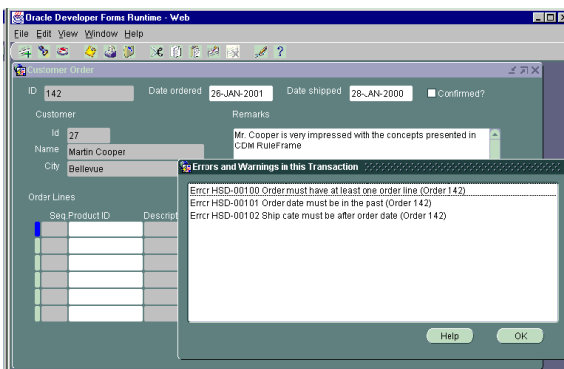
Oracle Developer Forms Runtime - Web

File Edit View Window Help

Customer Order

ID 142

Date ordered 26-JAN-2001

Date shipped 28-JAN-2000

Confirmed?

Customer

Id 27

Name Martin Cooper

City Bellevue

Remarks

Mr. Cooper is very impressed with the concepts presented in CDM RuleFrame

Order Lines

Seq. Product ID

Descript

Errors and Warnings in this Transaction

Error HSD-00100 Order must have at least one order line (Order 142)

Error HSD-00101 Order date must be in the past (Order 142)

Error HSD-00102 Ship date must be after order date (Order 142)

Help

OK